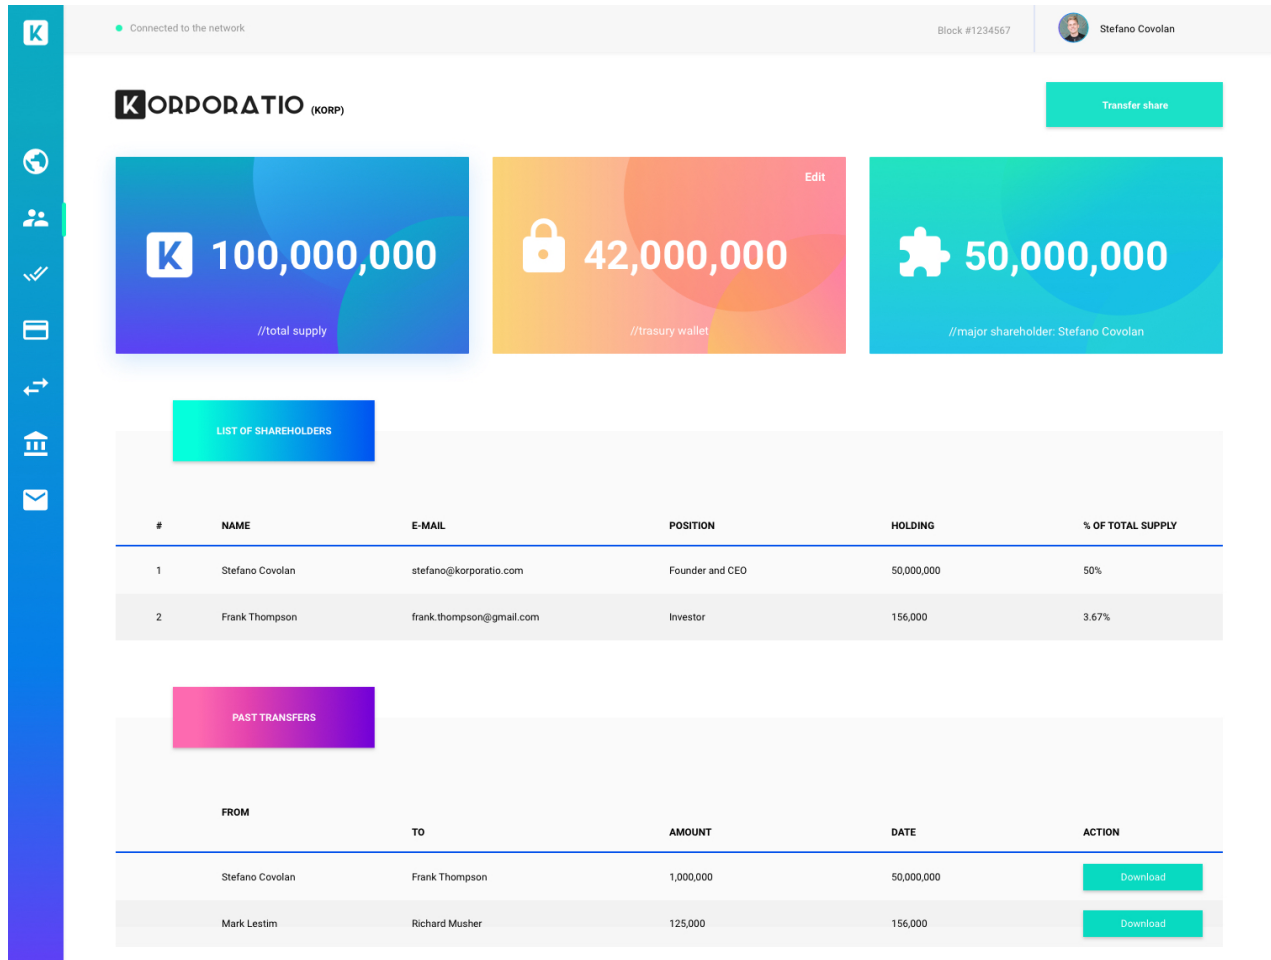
K

Connected to the network

Block #1234567

Stefano Covolan

KORPORATIO (KORP)

Transfer share

K 100,000,000
//total supply

Edit
42,000,000
//trasury wallet

50,000,000
//major shareholder: Stefano Covolan

LIST OF SHAREHOLDERS

| # | NAME | E-MAIL | POSITION | HOLDING | % OF TOTAL SUPPLY |
|---|---|---|---|---|---|
| 1 | Stefano Covolan | stefano@korporatio.com | Founder and CEO | 50,000,000 | 50% |
| 2 | Frank Thompson | frank.thompson@gmail.com | Investor | 156,000 | 3.67% |

PAST TRANSFERS

| FROM | TO | AMOUNT | DATE | ACTION |
|---|---|---|---|---|
| Stefano Covolan | Frank Thompson | 1,000,000 | 50,000,000 | Download |
| Mark Lestim | Richard Musher | 125,000 | 156,000 | Download |